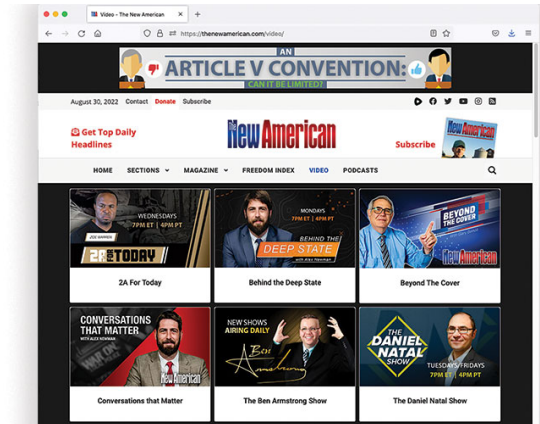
Video – The New American

https://thenewamerican.com/video/

AN ARTICLE V CONVENTION: CAN IT BE LIMITED?

August 30, 2022 Contact Donate Subscribe

Get Top Daily Headlines

The New American

Subscribe

HOME SECTIONS MAGAZINE FREEDOM INDEX VIDEO PODCASTS

WEDNESDAYS 7PM ET | 4PM PT

JOE BARRON

2A FOR TODAY

2A For Today

MONDAYS 7PM ET | 4PM PT

BEHIND THE DEEP STATE with Alex Newman

Behind the Deep State

BEYOND THE COVER

New American

Beyond The Cover

CONVERSATIONS THAT MATTER WITH ALEX NEWMAN

New American

Conversations that Matter

NEW SHOWS AIRING DAILY

Ben Armstrong

The Ben Armstrong Show

THE DANIEL NATAL SHOW

TUESDAYS/FRIDAYS 7PM ET | 4PM PT

The Daniel Natal Show